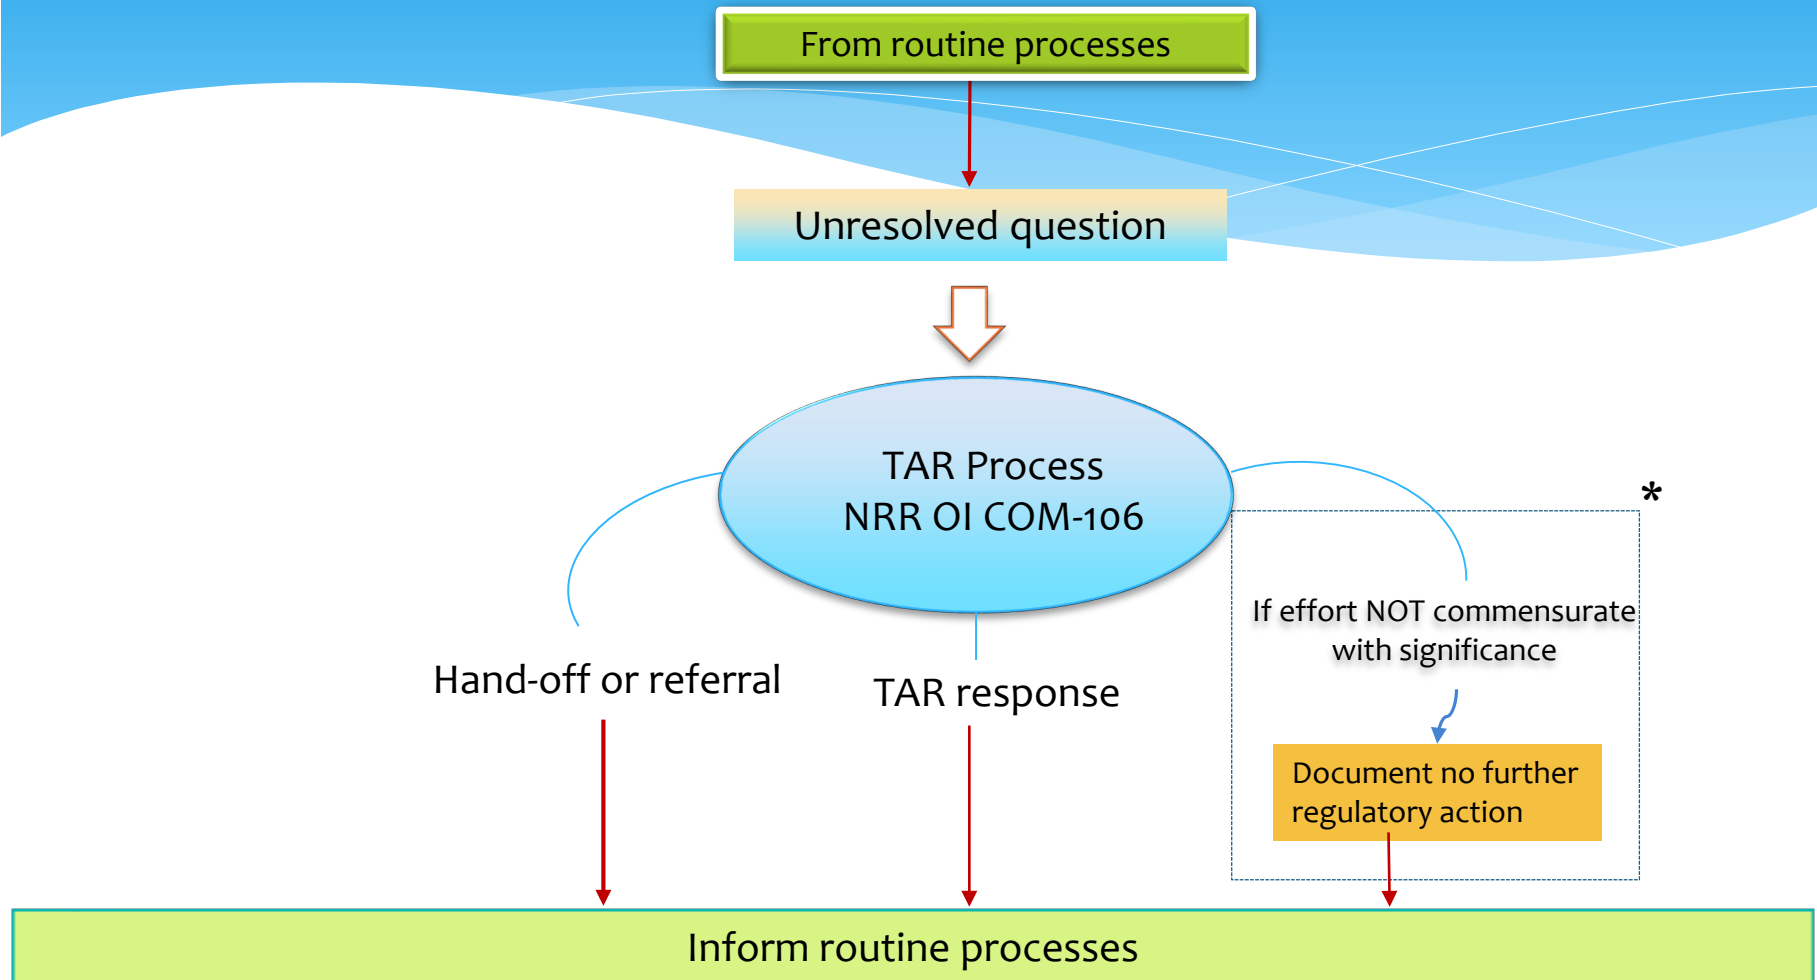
From routine processes

Unresolved question

TAR Process
NRR OI COM-106

*

Hand-off or referral

TAR response

If effort NOT commensurate with significance

Document no further regulatory action

Inform routine processes